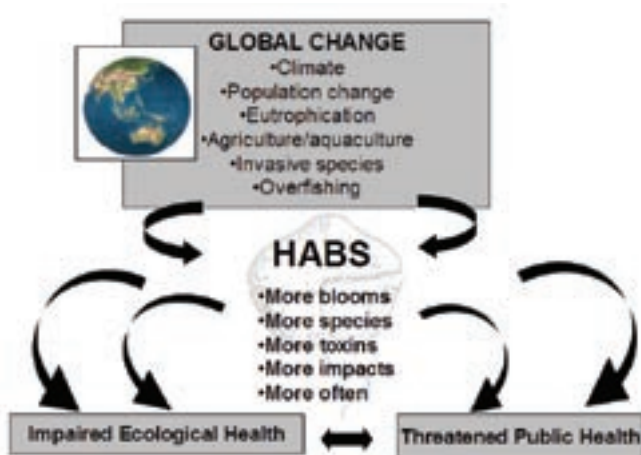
GLOBAL CHANGE
•Climate
•Population change
•Eutrophication
•Agriculture/aquaculture
•Invasive species
•Overfishing

HABS
•More blooms
•More species
•More toxins
•More impacts
•More often

Impaired Ecological Health

Threatened Public Health